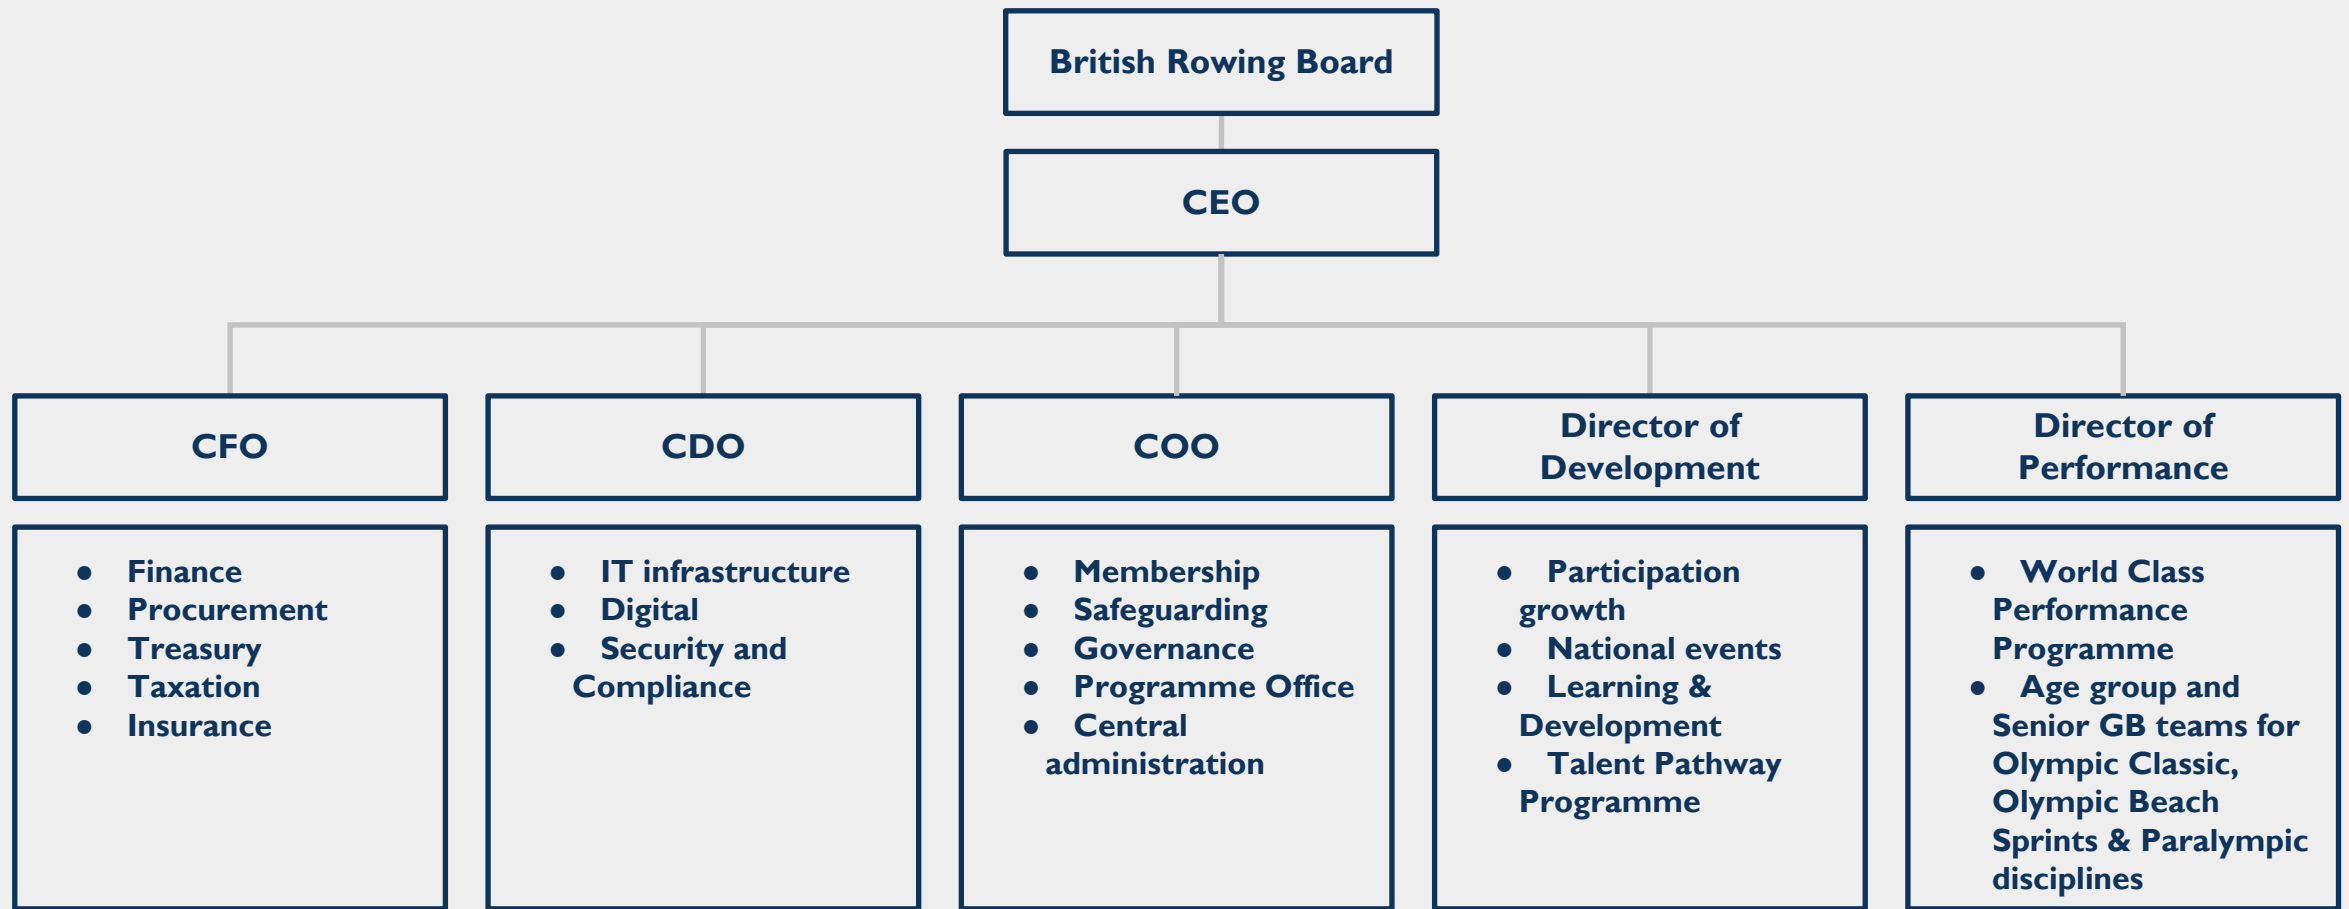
British Rowing Board

CEO

CFO

- Finance
- Procurement
- Treasury
- Taxation
- Insurance

CDO

- IT infrastructure
- Digital
- Security and Compliance

COO

- Membership
- Safeguarding
- Governance
- Programme Office
- Central administration

Director of Development

- Participation growth
- National events
- Learning & Development
- Talent Pathway Programme

Director of Performance

- World Class Performance Programme
- Age group and Senior GB teams for Olympic Classic, Olympic Beach Sprints & Paralympic disciplines